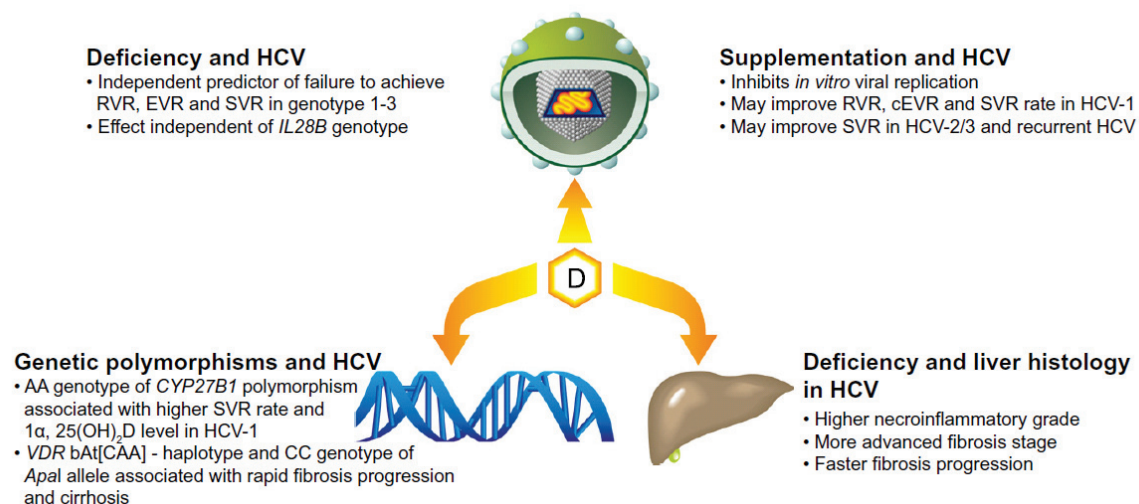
**Deficiency and HCV**
• Independent predictor of failure to achieve RVR, EVR and SVR in genotype 1-3
• Effect independent of *IL28B* genotype

**Supplementation and HCV**
• Inhibits *in vitro* viral replication
• May improve RVR, cEVR and SVR rate in HCV-1
• May improve SVR in HCV-2/3 and recurrent HCV

D

**Genetic polymorphisms and HCV**
• AA genotype of *CYP27B1* polymorphism associated with higher SVR rate and 1α, 25(OH)$_2$D level in HCV-1
• *VDR* bAt[CAA] - haplotype and CC genotype of *Apa*I allele associated with rapid fibrosis progression and cirrhosis

**Deficiency and liver histology in HCV**
• Higher necroinflammatory grade
• More advanced fibrosis stage
• Faster fibrosis progression